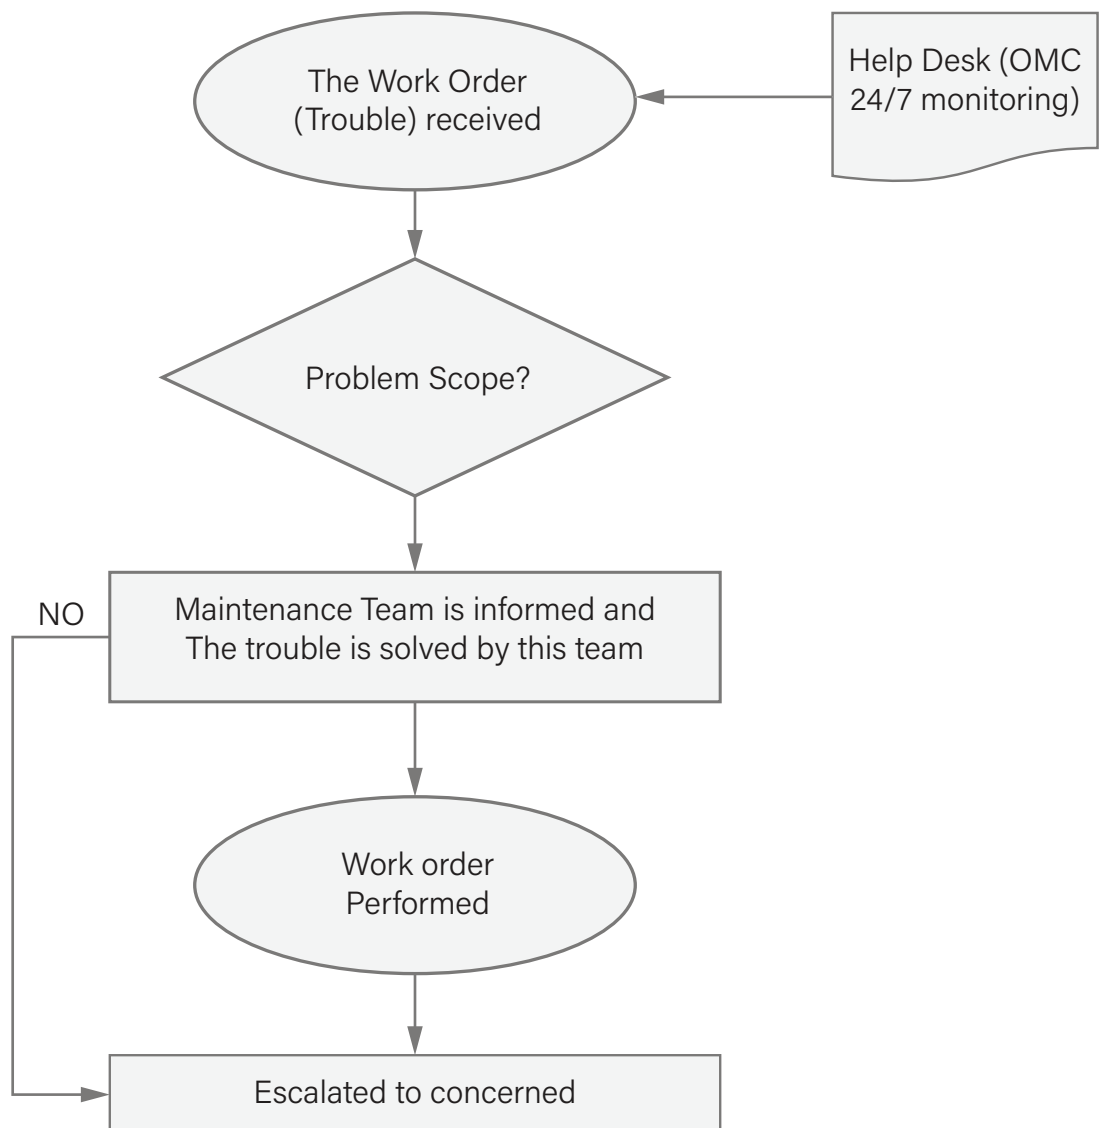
The Work Order (Trouble) received

Help Desk (OMC 24/7 monitoring)

Problem Scope?

NO

Maintenance Team is informed and The trouble is solved by this team

Work order Performed

Escalated to concerned